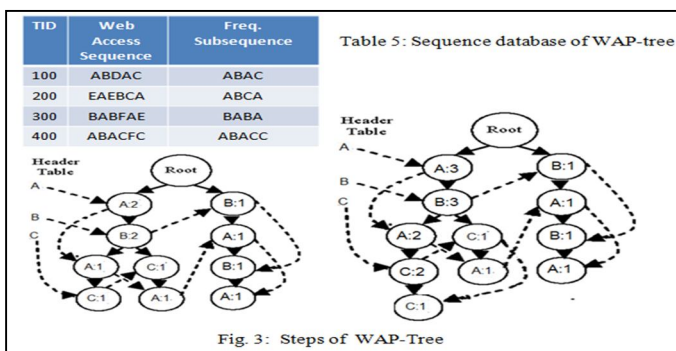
| TID | Web Access Sequence | Freq. Subsequence |
|---|---|---|
| 100 | ABDAC | ABAC |
| 200 | EAEBCA | ABCA |
| 300 | BABFAE | BABA |
| 400 | ABACFC | ABACC |

Table 5: Sequence database of WAP-tree

Header Table
A
B
C
Root
A:2
B:1
B:2
A:1
A:1
C:1
B:1
C:1
A:1
A:1

Header Table
A
B
C
Root
A:3
B:1
B:3
A:1
A:2
C:1
B:1
C:2
A:1
A:1
C:1

Fig. 3: Steps of WAP-Tree